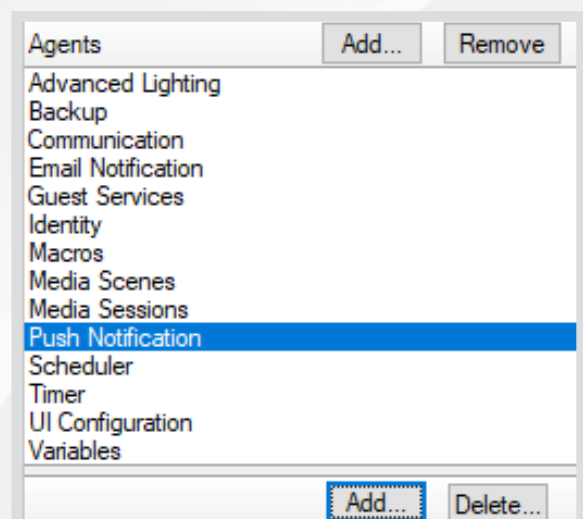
Agents

Add...

Remove

Advanced Lighting
Backup
Communication
Email Notification
Guest Services
Identity
Macros
Media Scenes
Media Sessions
Push Notification
Scheduler
Timer
UI Configuration
Variables

Add...

Delete...